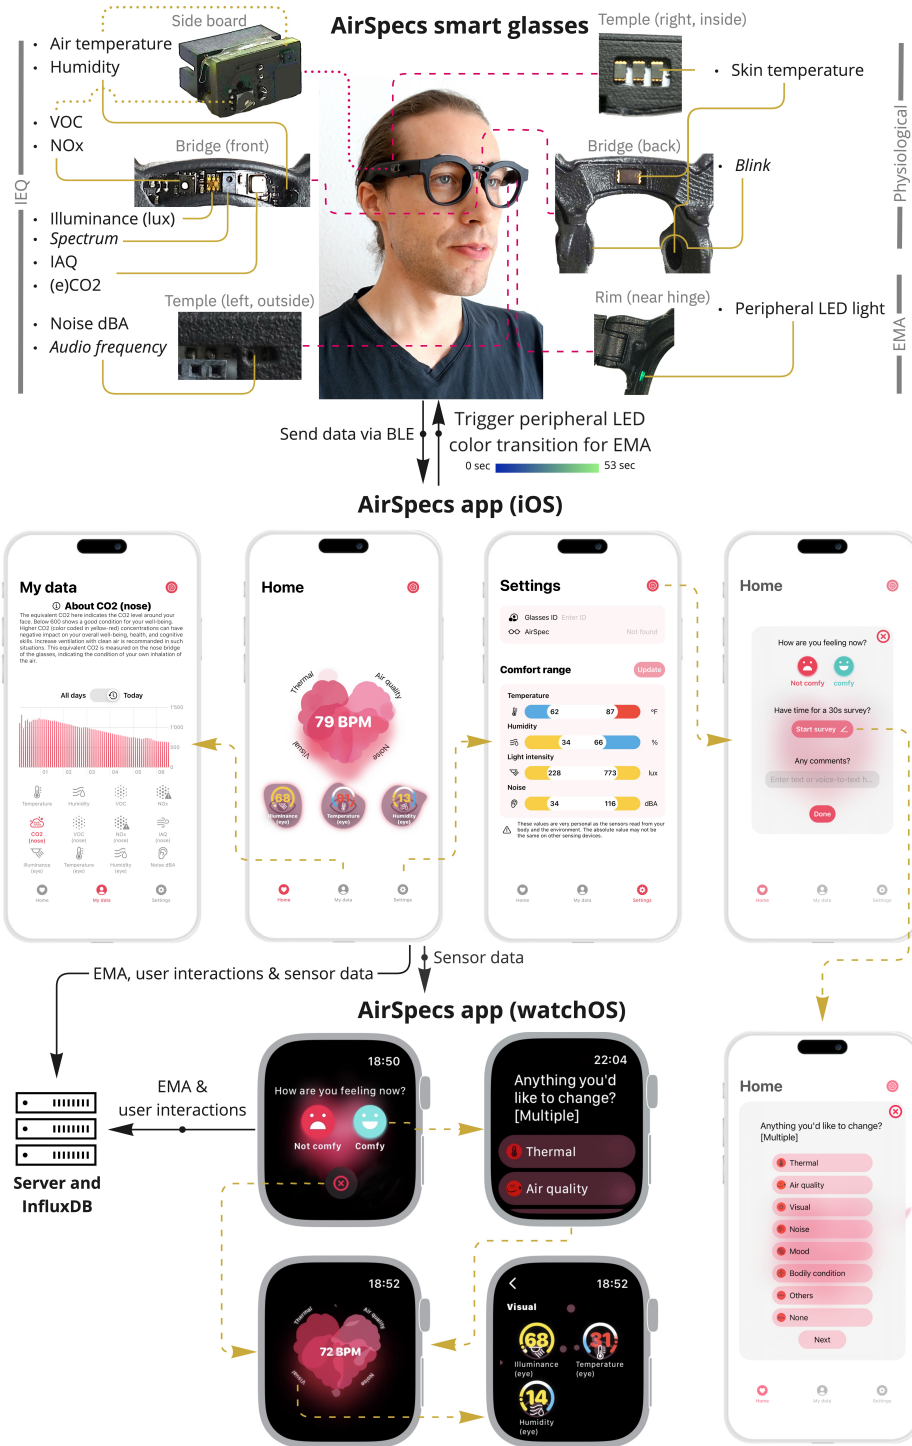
AirSpecs smart glasses

Side board
• Air temperature
• Humidity
• VOC
• NOx
Bridge (front)
• Illuminance (lux)
• Spectrum
• IAQ
• (e)CO2
Temple (left, outside)
• Noise dBA
• Audio frequency
IEQ

Temple (right, inside)
• Skin temperature
Bridge (back)
• Blink
Physiological
Rim (near hinge)
• Peripheral LED light
EMA

Send data via BLE
Trigger peripheral LED color transition for EMA
0 sec 53 sec

AirSpecs app (iOS)

My data
About CO2 (nose)
The equivalent CO2 here indicates the CO2 level around your face. Below 600 shows a good condition for your well-being. Higher CO2 (color coded in yellow-red) concentrations can have negative impact on your overall well-being, health, and cognitive skills. Increase ventilation with clean air is recommended in such situations. This equivalent CO2 is measured on the nose bridge of the glasses, indicating the condition of your own inhalation of the air.
All days Today
1500 1000 500 0
01 02 03 04 05 06
Temperature Humidity VOC NOx
CO2 (nose) VOC (nose) NOx (nose) IAQ (nose)
Illuminance (eye) Temperature (eye) Humidity (eye) Noise dBA
Home My data Settings

Home
Thermal Air quality Visual Noise
79 BPM
68 Illuminance (eye) 31 Temperature (eye) 13 Humidity (eye)
Home My data Settings

Settings
Glasses ID Enter ID
AirSpec Not found
Comfort range Update
Temperature 62 87 °F
Humidity 34 66 %
Light intensity 228 773 lux
Noise 34 116 dBA
These values are very personal as the sensors read from your body and the environment. The absolute value may not be the same on other sensing devices.
Home My data Settings

Home
How are you feeling now?
Not comfy comfy
Have time for a 30s survey?
Start survey
Any comments?
Enter text or voice-to-text h...
Done
Home My data Settings

EMA, user interactions & sensor data
Sensor data

AirSpecs app (watchOS)

EMA & user interactions
Server and InfluxDB

18:50
How are you feeling now?
Not comfy Comfy

22:04
Anything you'd like to change? [Multiple]
Thermal
Air quality

18:52
Thermal Air quality
72 BPM
Visual Noise

18:52
Visual
68 Illuminance (eye)
31 Temperature (eye)
14 Humidity (eye)

Home
Anything you'd like to change? [Multiple]
Thermal
Air quality
Visual
Noise
Mood
Bodily condition
Others
None
Next
Home My data Settings